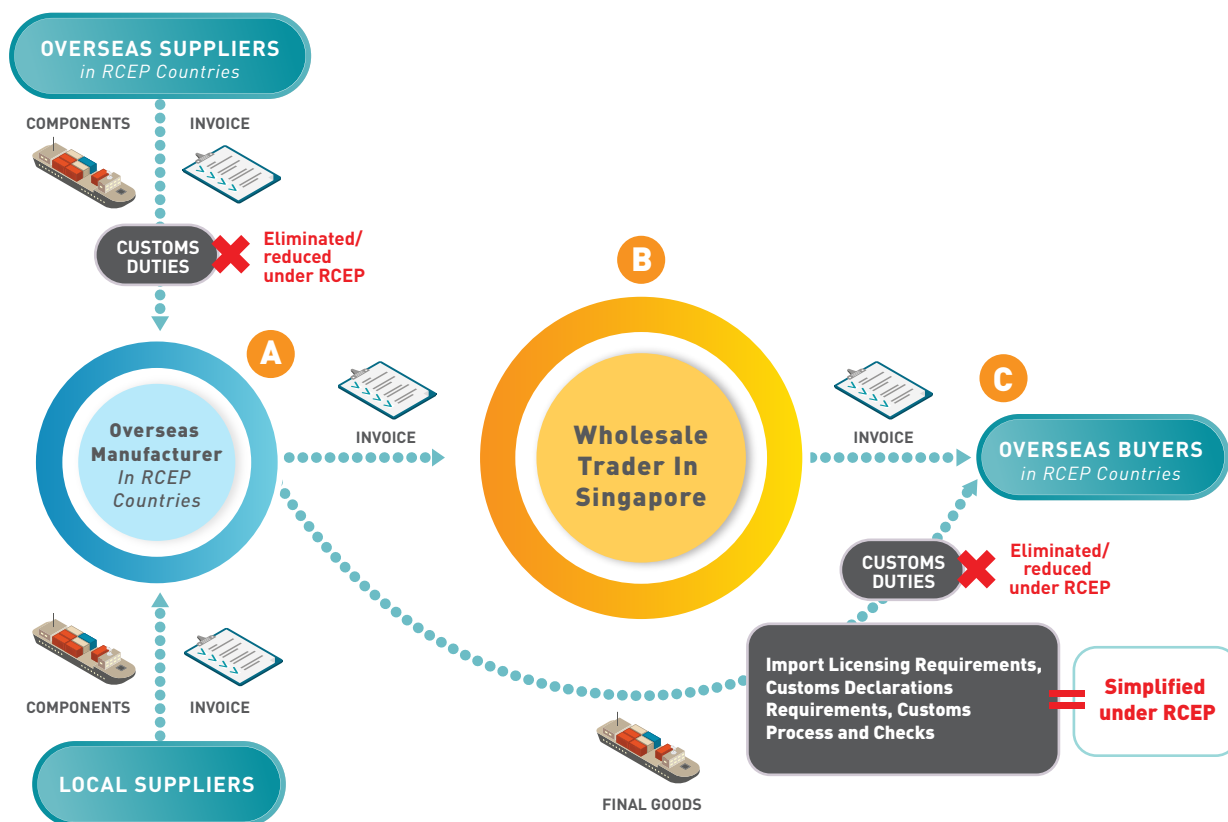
OVERSEAS SUPPLIERS
in RCEP Countries

COMPONENTS

INVOICE

CUSTOMS DUTIES

Eliminated/ reduced under RCEP

B

A

Overseas Manufacturer
In RCEP Countries

INVOICE

Wholesale Trader In Singapore

INVOICE

C

OVERSEAS BUYERS
in RCEP Countries

CUSTOMS DUTIES

Eliminated/ reduced under RCEP

COMPONENTS

INVOICE

Import Licensing Requirements, Customs Declarations Requirements, Customs Process and Checks

=

Simplified under RCEP

LOCAL SUPPLIERS

FINAL GOODS